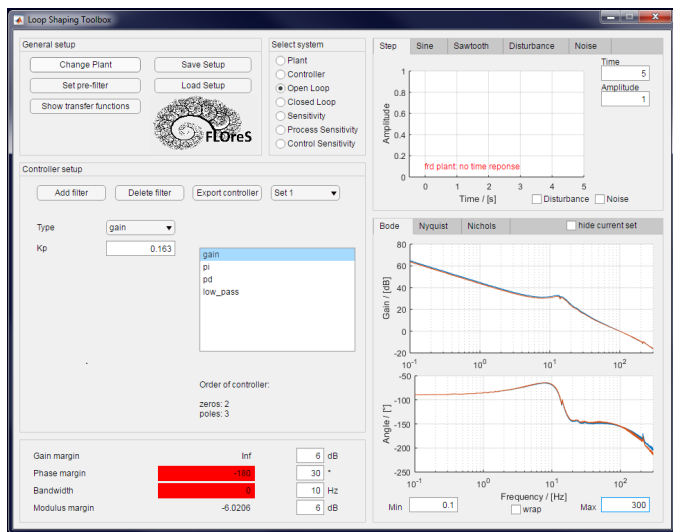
Loop Shaping Toolbox

General setup
Change Plant
Save Setup
Set pre-filter
Load Setup
Show transfer functions
FLOreS

Select system
Plant
Controller
Open Loop
Closed Loop
Sensitivity
Process Sensitivity
Control Sensitivity

Step | Sine | Sawtooth | Disturbance | Noise

Time
5
Amplitude
1

1
0.8
0.6
0.4
0.2
0
Amplitude
frd plant: no time reponse
0 1 2 3 4 5
Time / [s]
Disturbance
Noise

Controller setup
Add filter
Delete filter
Export controller
Set 1

Type
gain
Kp
0.163

gain
pi
pd
low_pass

Order of controller:

zeros: 2
poles: 3

Bode | Nyquist | Nichols
hide current set

80
60
40
20
0
-20
Gain / [dB]
$10^{-1}$ $10^{0}$ $10^{1}$ $10^{2}$

-50
-100
-150
-200
-250
Angle / [°]
$10^{-1}$ $10^{0}$ $10^{1}$ $10^{2}$
Frequency / [Hz]

Min
0.1
wrap
Max
300

Gain margin | Inf | 6 | dB
Phase margin | -180 | 30 | °
Bandwidth | 0 | 10 | Hz
Modulus margin | -6.0206 | 6 | dB